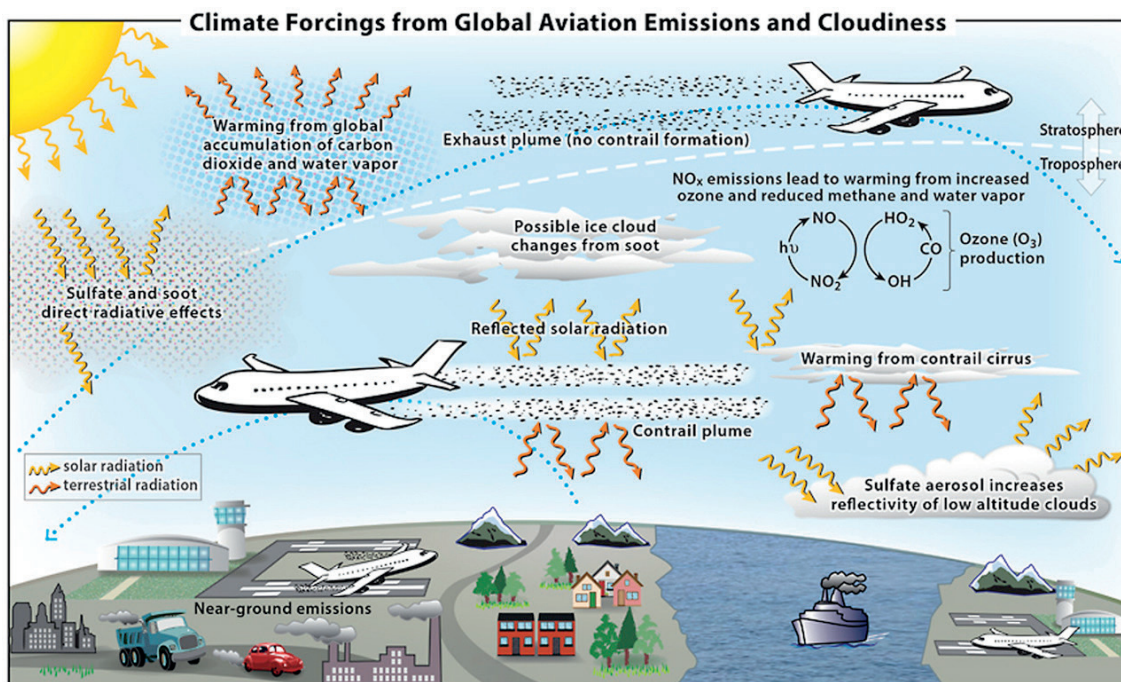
Climate Forcings from Global Aviation Emissions and Cloudiness

Warming from global accumulation of carbon dioxide and water vapor

Exhaust plume (no contrail formation)

Stratosphere

Troposphere

$NO_x$ emissions lead to warming from increased ozone and reduced methane and water vapor

Possible ice cloud changes from soot

NO

$HO_2$

hυ

CO

$NO_2$

OH

Ozone ($O_3$) production

Sulfate and soot direct radiative effects

Reflected solar radiation

Warming from contrail cirrus

Contrail plume

solar radiation

terrestrial radiation

Sulfate aerosol increases reflectivity of low altitude clouds

Near-ground emissions